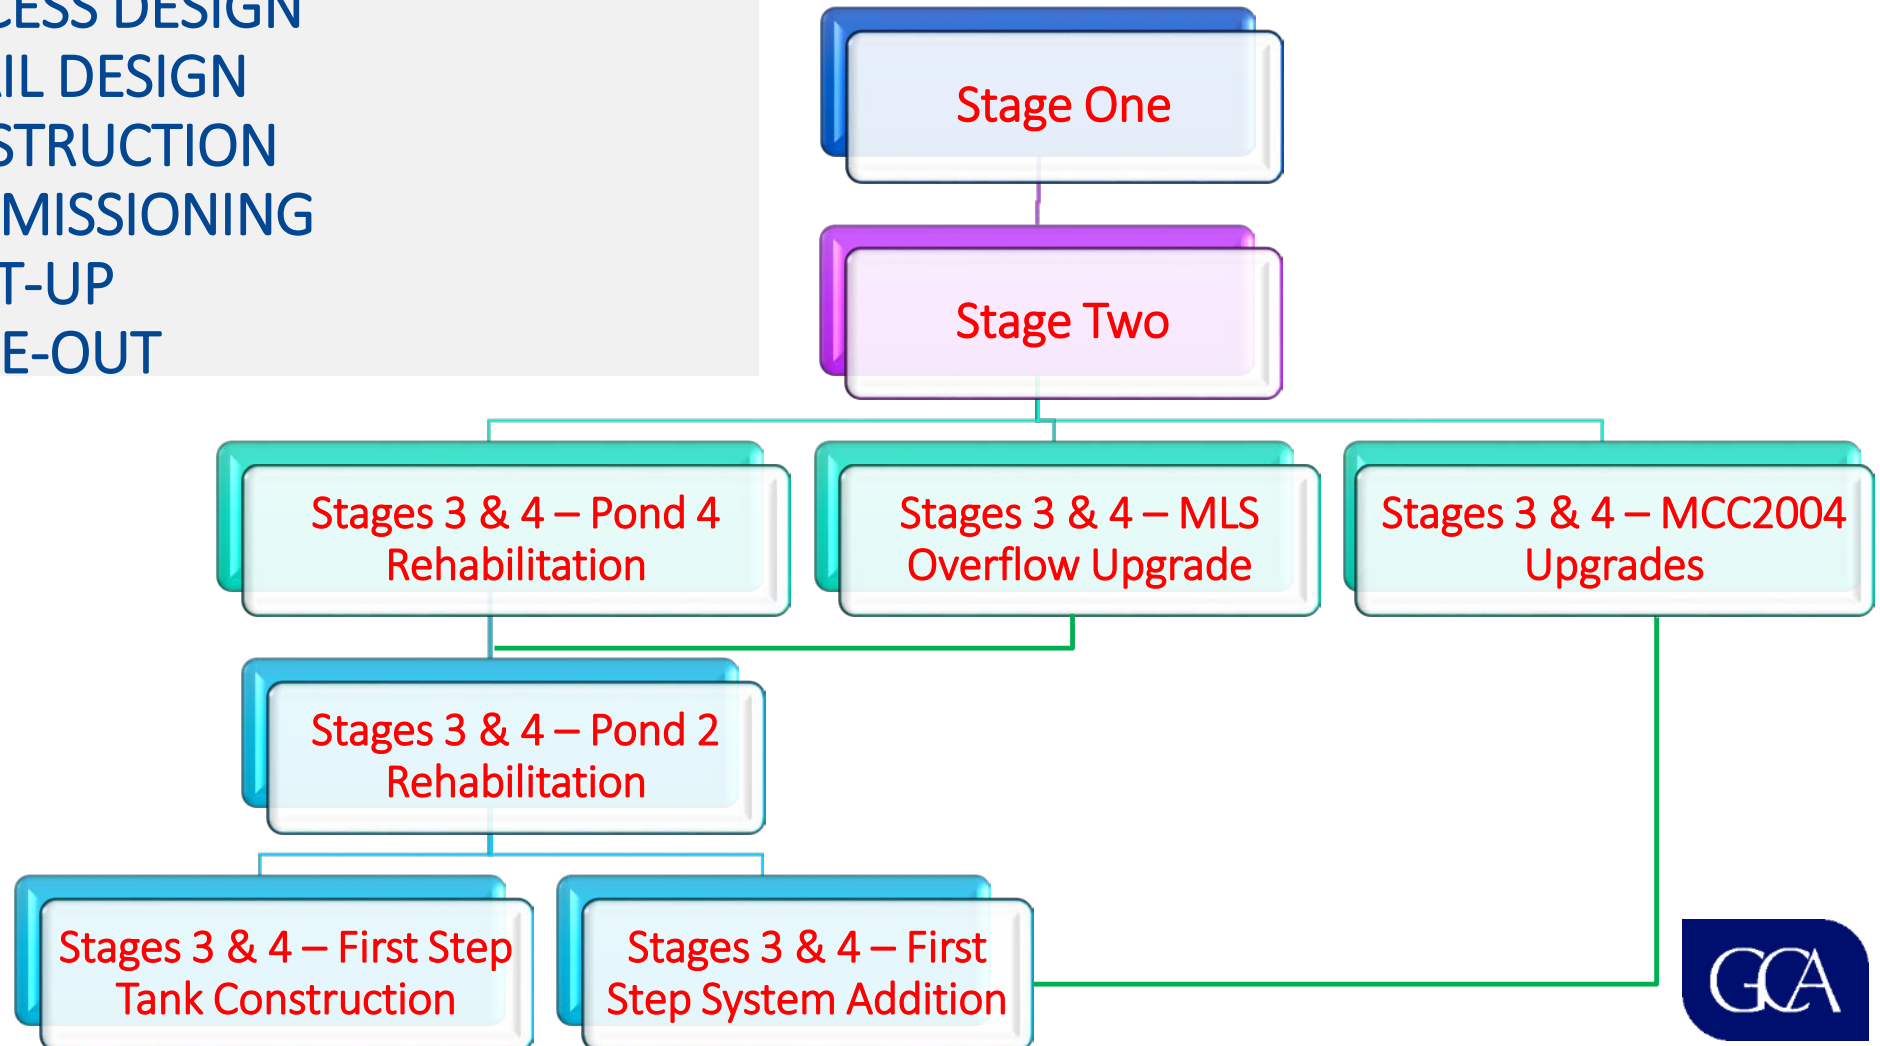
CESS DESIGN
IL DESIGN
STRUCTION
MISSIONING
T-UP
E-OUT

Stage One

Stage Two

Stages 3 & 4 – Pond 4 Rehabilitation

Stages 3 & 4 – MLS Overflow Upgrade

Stages 3 & 4 – MCC2004 Upgrades

Stages 3 & 4 – Pond 2 Rehabilitation

Stages 3 & 4 – First Step Tank Construction

Stages 3 & 4 – First Step System Addition

GCA